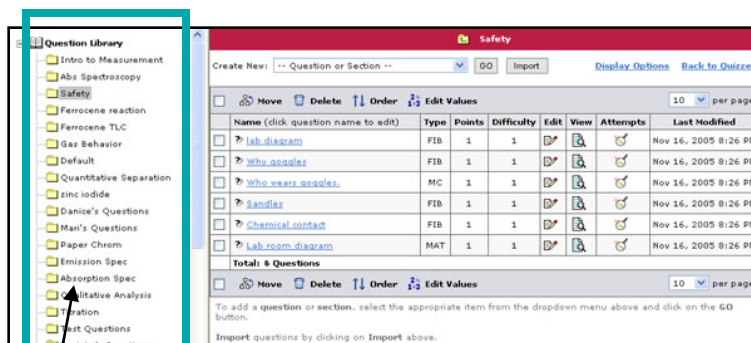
Question Library
Intro to Measurement
Abs Spectroscopy
Safety
Ferrocene reaction
Ferrocene TLC
Gas Behavior
Default
Quantitative Separation
zinc iodide
Danice's Questions
Mari's Questions
Paper Chrom
Emission Spec
Absorption Spec
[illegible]itative Analysis
T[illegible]ation
Test Questions

Safety

Create New: -- Question or Section -- GO Import Display Options Back to Quizze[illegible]

Move Delete Order Edit Values 10 per pag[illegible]

| Name (click question name to edit) | Type | Points | Difficulty | Edit | View | Attempts | Last Modified |
|---|---|---|---|---|---|---|---|
| lab diagram | FIB | 1 | 1 | | | | Nov 16, 2005 8:26 P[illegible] |
| Why goggles | FIB | 1 | 1 | | | | Nov 16, 2005 8:26 P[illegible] |
| Who wears goggles. | MC | 1 | 1 | | | | Nov 16, 2005 8:26 P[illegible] |
| Sandles | FIB | 1 | 1 | | | | Nov 16, 2005 8:26 P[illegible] |
| Chemical contact | FIB | 1 | 1 | | | | Nov 16, 2005 8:26 P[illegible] |
| Lab room diagram | MAT | 1 | 1 | | | | Nov 16, 2005 8:26 P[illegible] |
| Total: 6 Questions | | | | | | | |

Move Delete Order Edit Values 10 per pag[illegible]

To add a question or section, select the appropriate item from the dropdown menu above and click on the GO button.

Import questions by clicking on Import above.